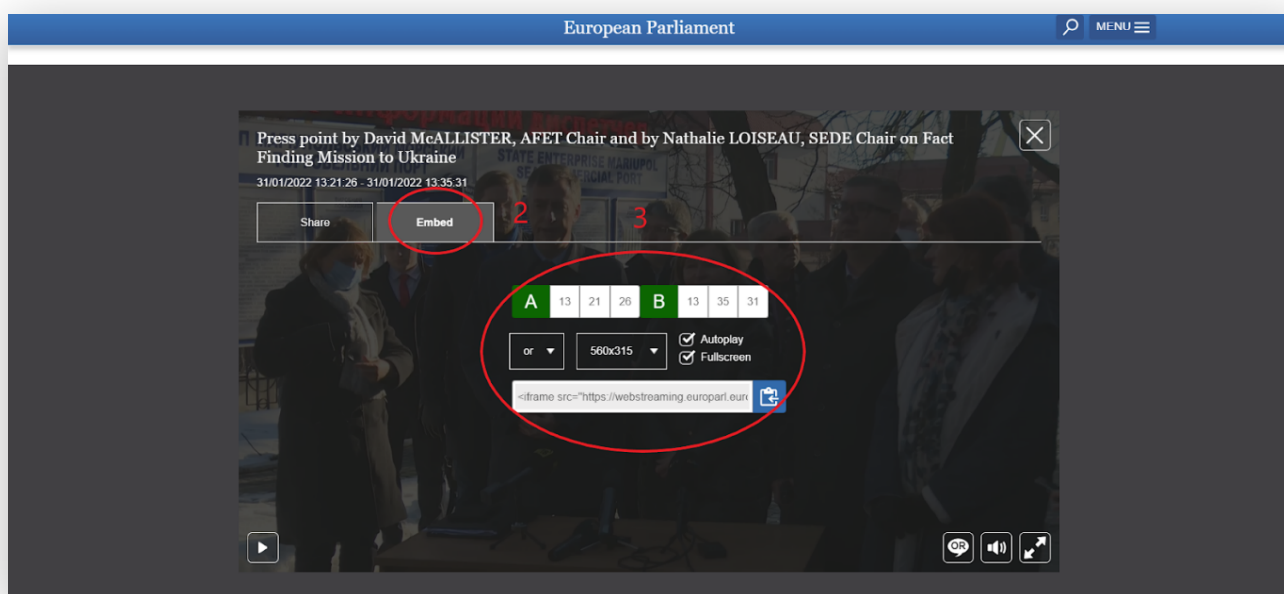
European Parliament

MENU

Press point by David McALLISTER, AFET Chair and by Nathalie LOISEAU, SEDE Chair on Fact Finding Mission to Ukraine

31/01/2022 13:21:26 - 31/01/2022 13:35:31

STATE ENTERPRISE MARIUPOL

Share

Embed

2

3

| A | 13 | 21 | 26 | B | 13 | 35 | 31 |
|---|---|---|---|---|---|---|---|

or

560x315

Autoplay

Fullscreen

<iframe src="https://webstreaming.europarl.euro

OR